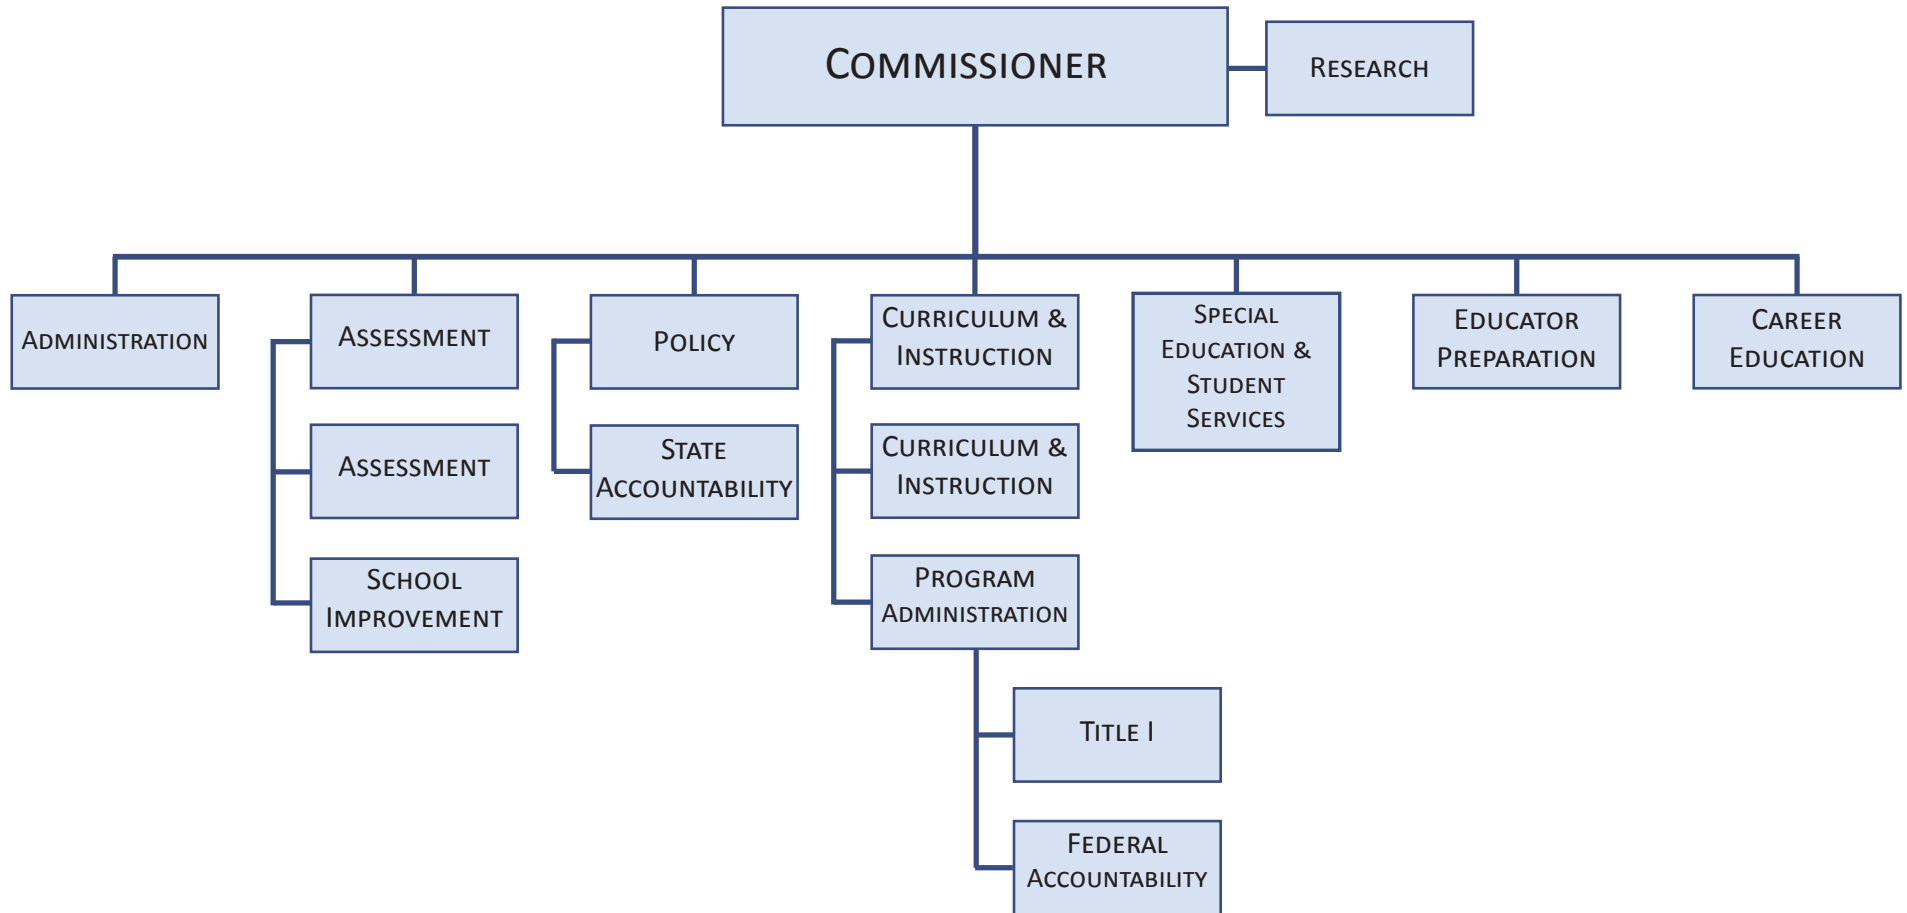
Commissioner

Research

Administration

Assessment

Assessment

School Improvement

Policy

State Accountability

Curriculum & Instruction

Curriculum & Instruction

Program Administration

Title I

Federal Accountability

Special Education & Student Services

Educator Preparation

Career Education